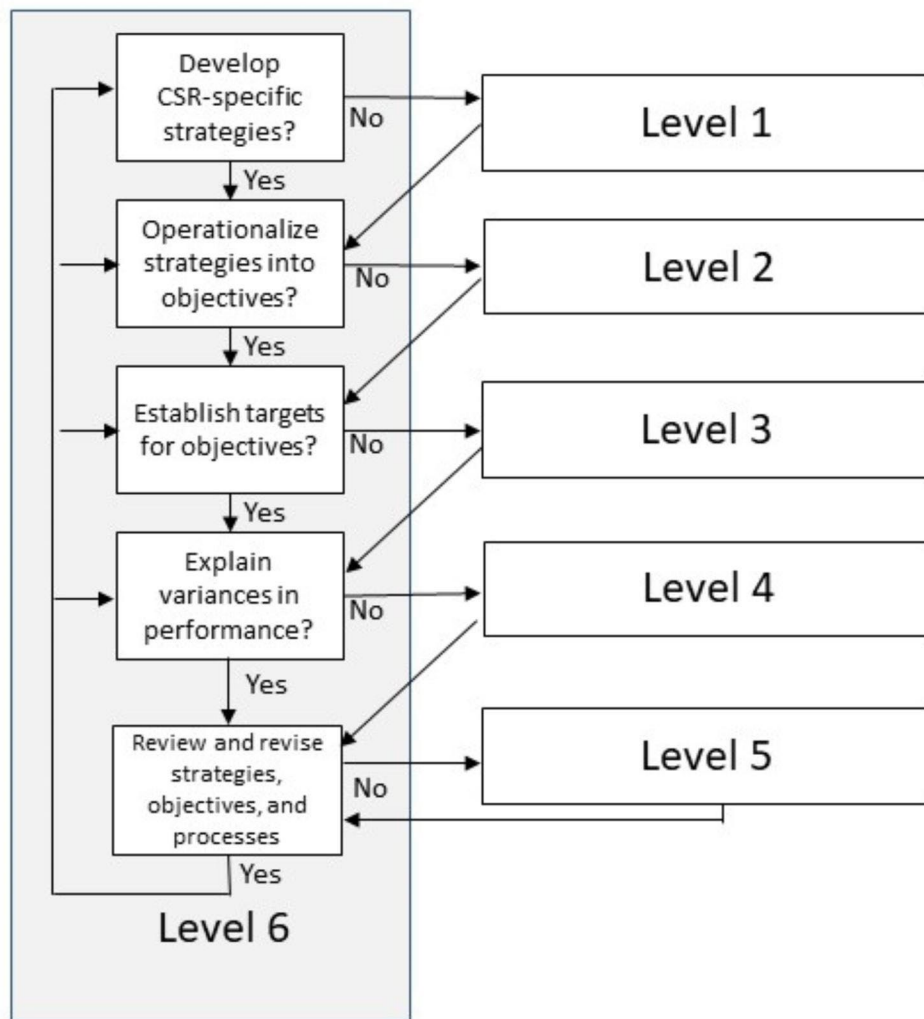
Develop CSR-specific strategies?

No

Level 1

Yes

Operationalize strategies into objectives?

No

Level 2

Yes

Establish targets for objectives?

No

Level 3

Yes

Explain variances in performance?

No

Level 4

Yes

Review and revise strategies, objectives, and processes

No

Level 5

Yes

Level 6